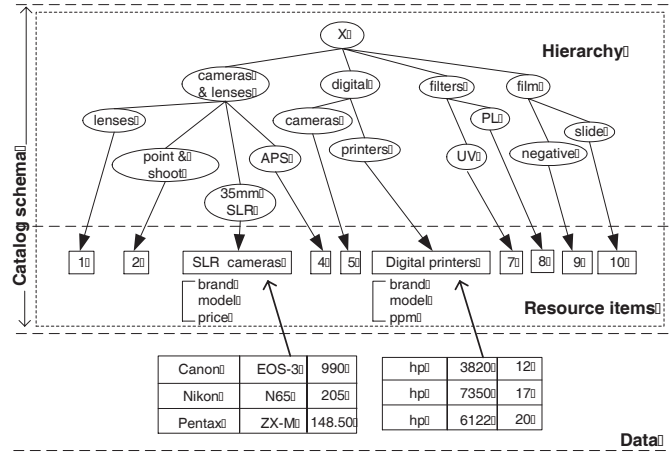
Catalog schema

X

Hierarchy

cameras & lenses

digital

filters

film

lenses

cameras

PL

slide

point & shoot

APS

printers

UV

negative

35mm SLR

1

2

SLR cameras

4

5

Digital printers

7

8

9

10

brand
model
price

brand
model
ppm

Resource items

| Canon | EOS-3 | 990 |
|---|---|---|
| Nikon | N65 | 205 |
| Pentax | ZX-M | 148.50 |

| hp | 3820 | 12 |
|---|---|---|
| hp | 7350 | 17 |
| hp | 6122 | 20 |

Data